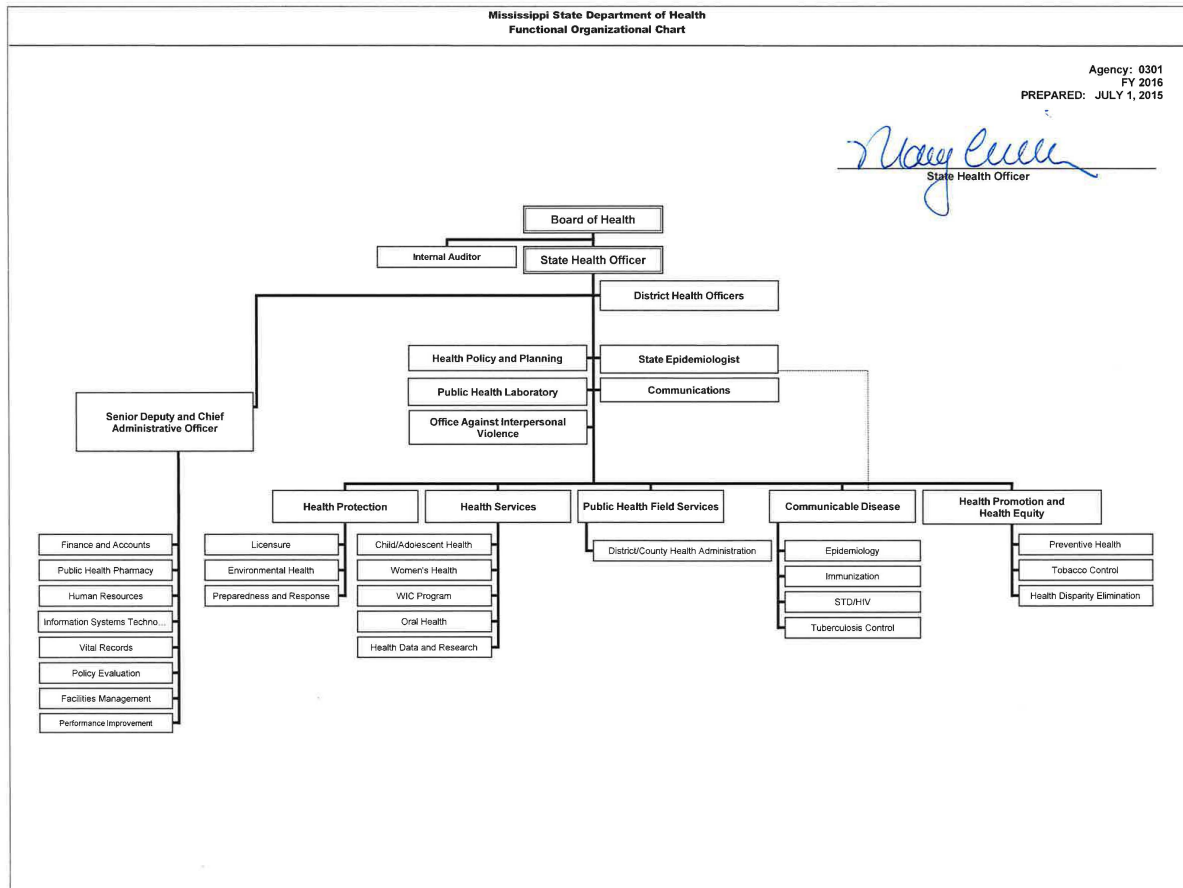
Mississippi State Department of Health
Functional Organizational Chart

Agency: 0301
FY 2016
PREPARED: JULY 1, 2015

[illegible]
State Health Officer

Board of Health

Internal Auditor

State Health Officer

District Health Officers

Health Policy and Planning

State Epidemiologist

Public Health Laboratory

Communications

Office Against Interpersonal Violence

Senior Deputy and Chief Administrative Officer

Finance and Accounts

Public Health Pharmacy

Human Resources

Information Systems Techno...

Vital Records

Policy Evaluation

Facilities Management

Performance Improvement

Health Protection

Licensure

Environmental Health

Preparedness and Response

Health Services

Child/Adolescent Health

Women's Health

WIC Program

Oral Health

Health Data and Research

Public Health Field Services

District/County Health Administration

Communicable Disease

Epidemiology

Immunization

STD/HIV

Tuberculosis Control

Health Promotion and Health Equity

Preventive Health

Tobacco Control

Health Disparity Elimination